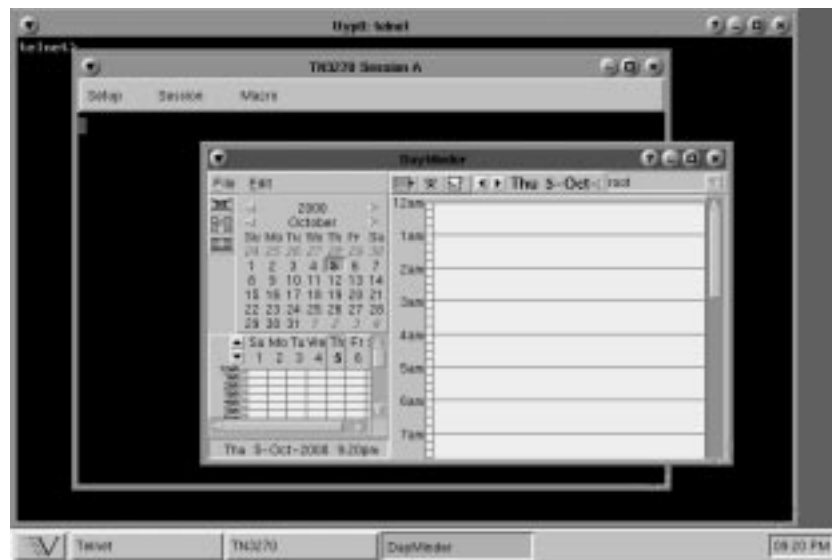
Hayd: telnet

telnet:>

TN3270 Session A

Setup Session Macro

DayMinder

File Edit

Thu 5-Oct

2000
October

| Su | Mo | Tu | We | Th | Fr | Sa |
|---|---|---|---|---|---|---|
| 24 | 25 | 26 | 27 | 28 | 29 | 30 |
| 1 | 2 | 3 | 4 | 5 | 6 | 7 |
| 8 | 9 | 10 | 11 | 12 | 13 | 14 |
| 15 | 16 | 17 | 18 | 19 | 20 | 21 |
| 22 | 23 | 24 | 25 | 26 | 27 | 28 |
| 29 | 30 | 31 | 1 | 2 | 3 | 4 |

| Sa | Mo | Tu | We | Th | Fr |
|---|---|---|---|---|---|
| 1 | 2 | 3 | 4 | 5 | 6 |

Thu 5-Oct-2000 9:20pm

12am
1am
2am
3am
4am
5am
6am
7am

Telnet TN3270 DayMinder 09:20 PM